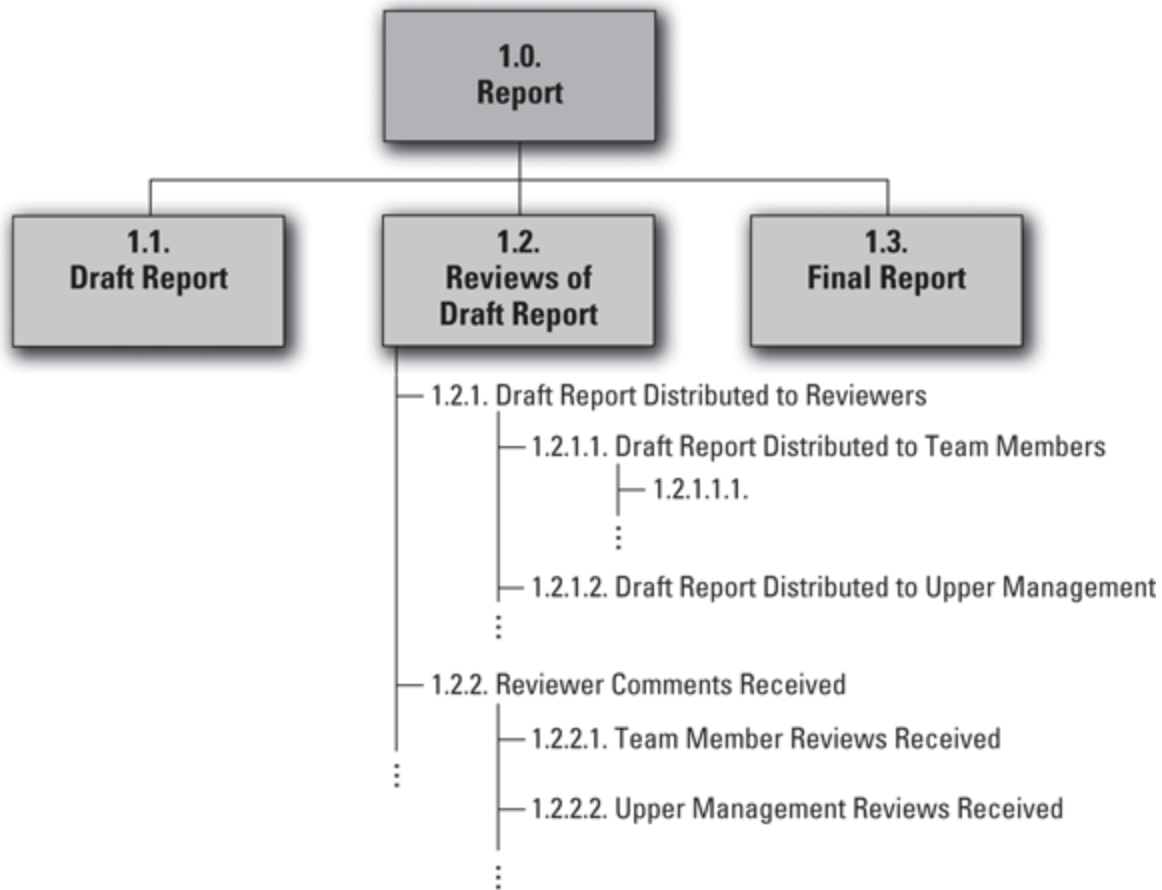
1.0.
Report

1.1.
Draft Report

1.2.
Reviews of Draft Report

1.3.
Final Report

1.2.1. Draft Report Distributed to Reviewers

1.2.1.1. Draft Report Distributed to Team Members

1.2.1.1.1.

⋮

1.2.1.2. Draft Report Distributed to Upper Management

⋮

1.2.2. Reviewer Comments Received

1.2.2.1. Team Member Reviews Received

⋮

1.2.2.2. Upper Management Reviews Received

⋮